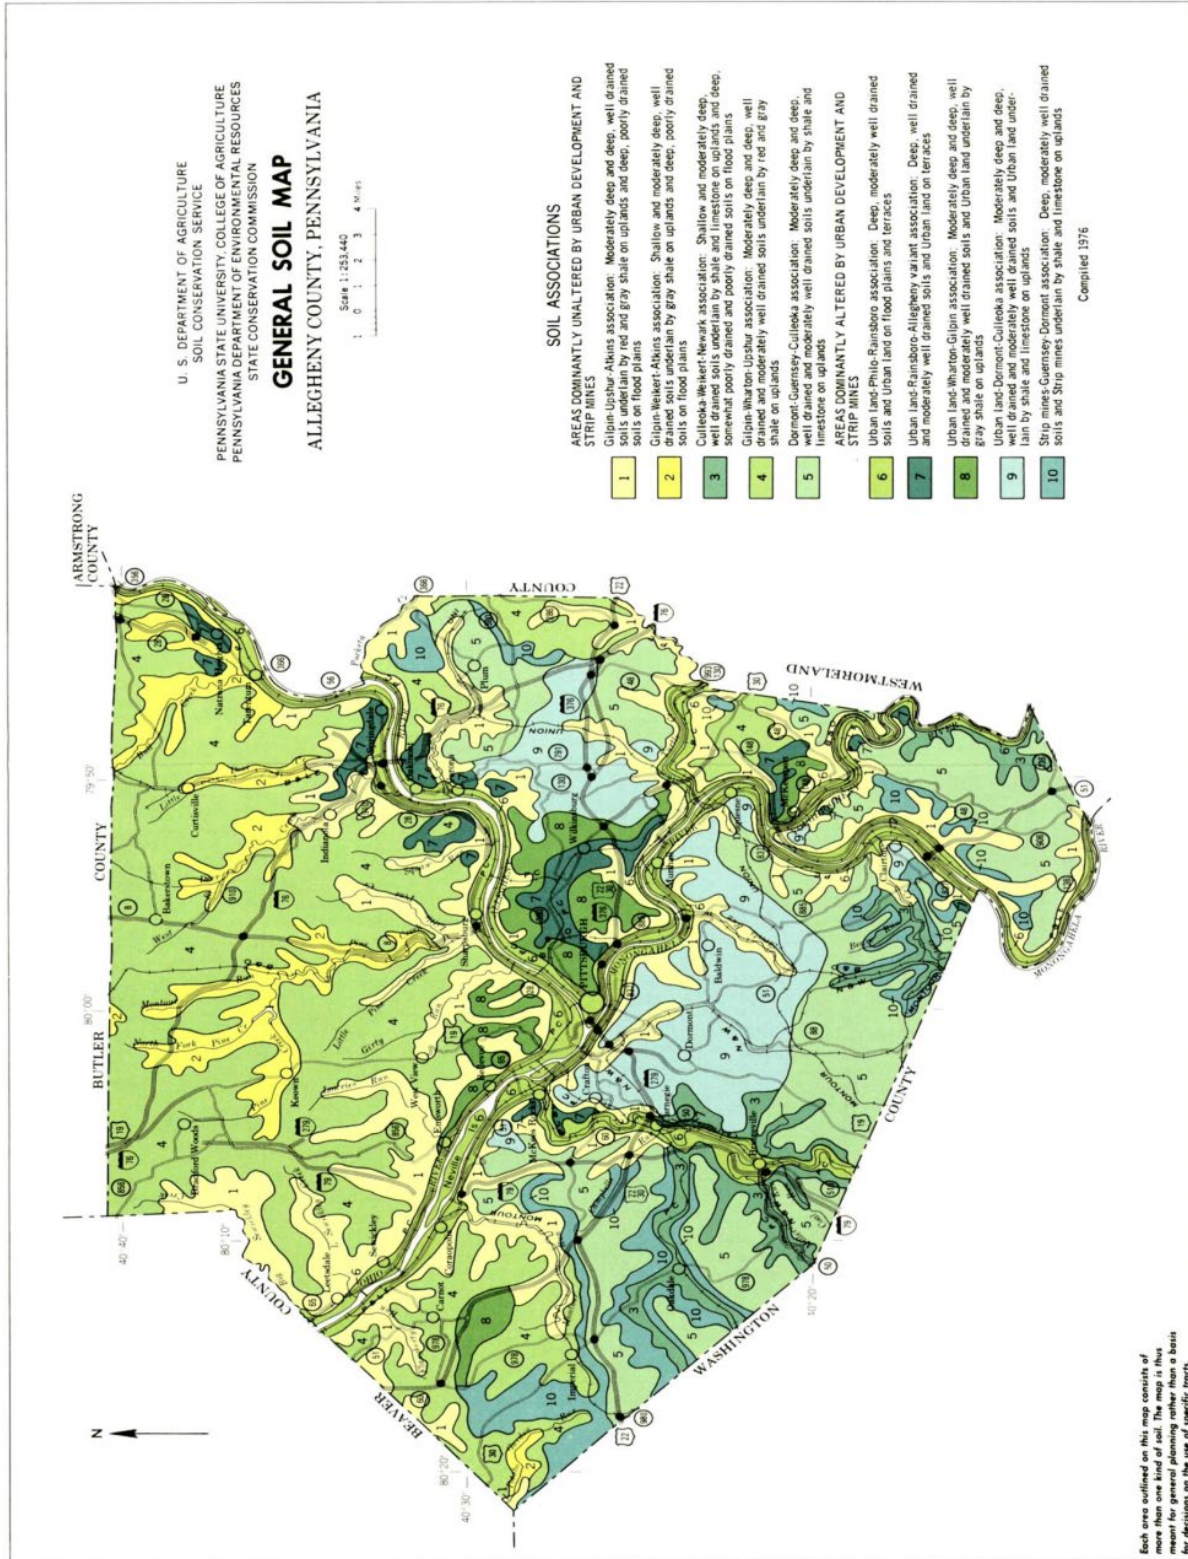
U. S. DEPARTMENT OF AGRICULTURE
SOIL CONSERVATION SERVICE
PENNSYLVANIA STATE UNIVERSITY, COLLEGE OF AGRICULTURE
PENNSYLVANIA DEPARTMENT OF ENVIRONMENTAL RESOURCES
STATE CONSERVATION COMMISSION

GENERAL SOIL MAP

ALLEGHENY COUNTY, PENNSYLVANIA

Scale 1:253,440
0 1 2 3 4 Miles

SOIL ASSOCIATIONS

AREAS DOMINANTLY UNALTERED BY URBAN DEVELOPMENT AND STRIP MINES

1 Gilpin-Upshur-Atkins association: Moderately deep and deep, well drained soils underlain by red and gray shale on uplands and deep, poorly drained soils on flood plains

2 Gilpin-Weikert-Atkins association: Shallow and moderately deep, well drained soils underlain by gray shale on uplands and deep, poorly drained soils on flood plains

3 Culleoka-Weikert-Newark association: Shallow and moderately deep, well drained soils underlain by shale and limestone on uplands and deep, somewhat poorly drained and poorly drained soils on flood plains

4 Gilpin-Wharton-Upshur association: Moderately deep and deep, well drained and moderately well drained soils underlain by red and gray shale on uplands

5 Dormont-Guernsey-Culleoka association: Moderately deep and deep, well drained and moderately well drained soils underlain by shale and limestone on uplands

AREAS DOMINANTLY ALTERED BY URBAN DEVELOPMENT AND STRIP MINES

6 Urban land-Philo-Rainsboro association: Deep, moderately well drained soils and Urban land on flood plains and terraces

7 Urban land-Rainsboro-Allegheny variant association: Deep, well drained and moderately well drained soils and Urban land on terraces

8 Urban land-Wharton-Gilpin association: Moderately deep and deep, well drained and moderately well drained soils and Urban land underlain by gray shale on uplands

9 Urban land-Dormont-Culleoka association: Moderately deep and deep, well drained and moderately well drained soils and Urban land underlain by shale and limestone on uplands

10 Strip mines-Guernsey-Dormont association: Deep, moderately well drained soils and Strip mines underlain by shale and limestone on uplands

Compiled 1976

N

BUTLER COUNTY
ARMSTRONG COUNTY
WESTMORELAND COUNTY
WASHINGTON COUNTY
BEAVER COUNTY
80°00' 79°50' 80°10' 80°20' 40°40' 40°30' 40°20'
Bakerstown
Curtisville
Natrona
Tarentum
Indianola
Sharpsburg
Wilkinsburg
PITTSBURGH
MONONGAHELA
Baldwin
Dormont
Carnegie
Bridgeville
Plum
UNION
Keown
West View
Sewickley
Leetsdale
Coraopolis
Carnot
Imperial
Oakdale
Bradford Woods
Wexford
Pine
Girty
OHIO
Neville
MONTOUR
Elizabeth
River
Little
Creek
Run
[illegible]

Each area outlined on this map consists of more than one kind of soil. The map is thus meant for general planning rather than a basis for decisions on the use of specific tracts.